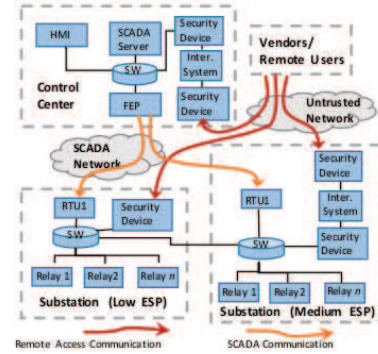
HMI

SCADA Server

Security Device

Inter. System

Security Device

SW

Vendors/ Remote Users

Control Center

FEP

Untrusted Network

SCADA Network

RTU1

Security Device

SW

Relay 1

Relay2

Relay $n$

Substation (Low ESP)

Security Device

Inter. System

Security Device

RTU1

SW

Relay 1

Relay 2

Relay $n$

Substation (Medium ESP)

Remote Access Communication

SCADA Communication